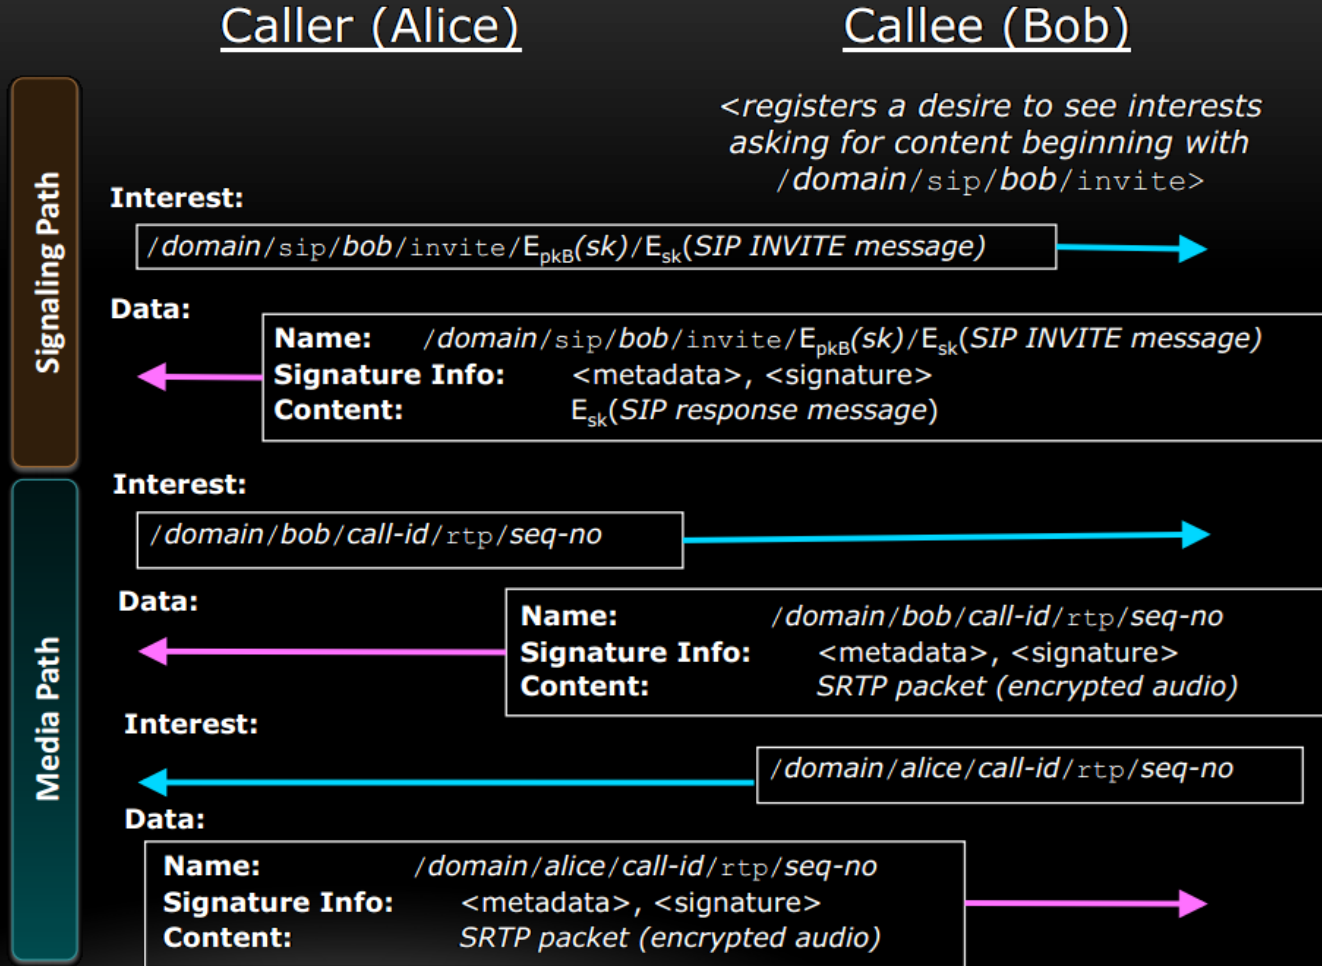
Caller (Alice)

Callee (Bob)

Signaling Path

<registers a desire to see interests asking for content beginning with /domain/sip/bob/invite>

Interest:

/domain/sip/bob/invite/$E_{pkB}$(sk)/$E_{sk}$(SIP INVITE message)

Data:

Name: /domain/sip/bob/invite/$E_{pkB}$(sk)/$E_{sk}$(SIP INVITE message)
Signature Info: <metadata>, <signature>
Content: $E_{sk}$(SIP response message)

Media Path

Interest:

/domain/bob/call-id/rtp/seq-no

Data:

Name: /domain/bob/call-id/rtp/seq-no
Signature Info: <metadata>, <signature>
Content: SRTP packet (encrypted audio)

Interest:

/domain/alice/call-id/rtp/seq-no

Data:

Name: /domain/alice/call-id/rtp/seq-no
Signature Info: <metadata>, <signature>
Content: SRTP packet (encrypted audio)